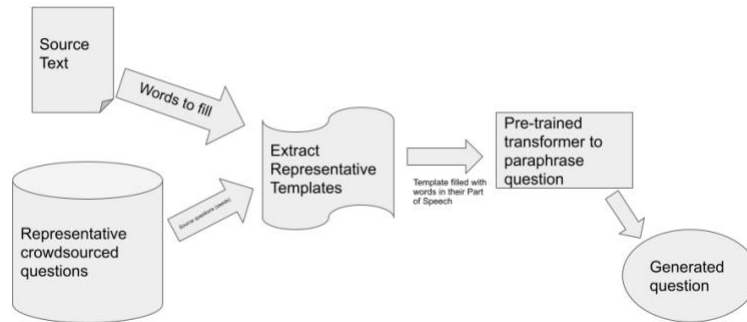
Source Text

Words to fill

Representative crowdsourced questions

Source questions (seeds)

Extract Representative Templates

Template filled with words in their Part of Speech

Pre-trained transformer to paraphrase question

Generated question